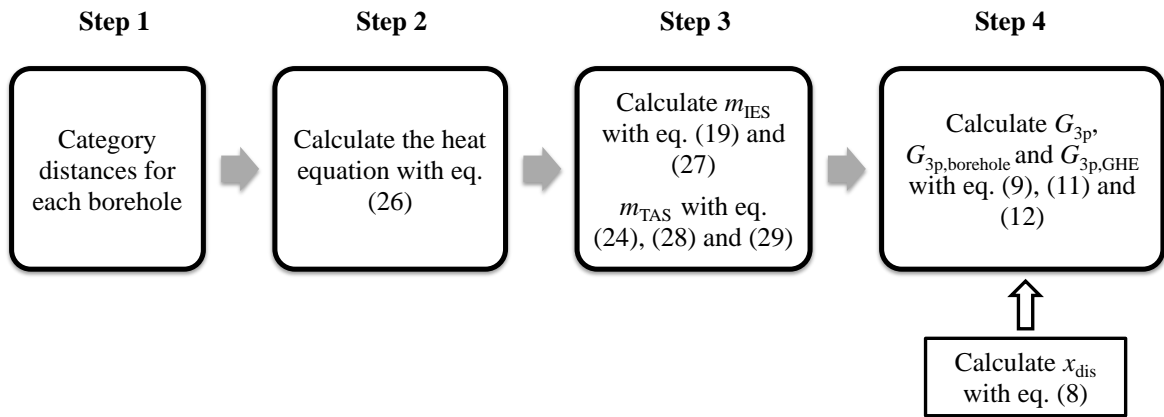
**Step 1**

Category distances for each borehole

**Step 2**

Calculate the heat equation with eq. (26)

**Step 3**

Calculate $m_{\mathrm{IES}}$ with eq. (19) and (27)

$m_{\mathrm{TAS}}$ with eq. (24), (28) and (29)

**Step 4**

Calculate $G_{3\mathrm{p}}$, $G_{3\mathrm{p,borehole}}$ and $G_{3\mathrm{p,GHE}}$ with eq. (9), (11) and (12)

Calculate $x_{\mathrm{dis}}$ with eq. (8)